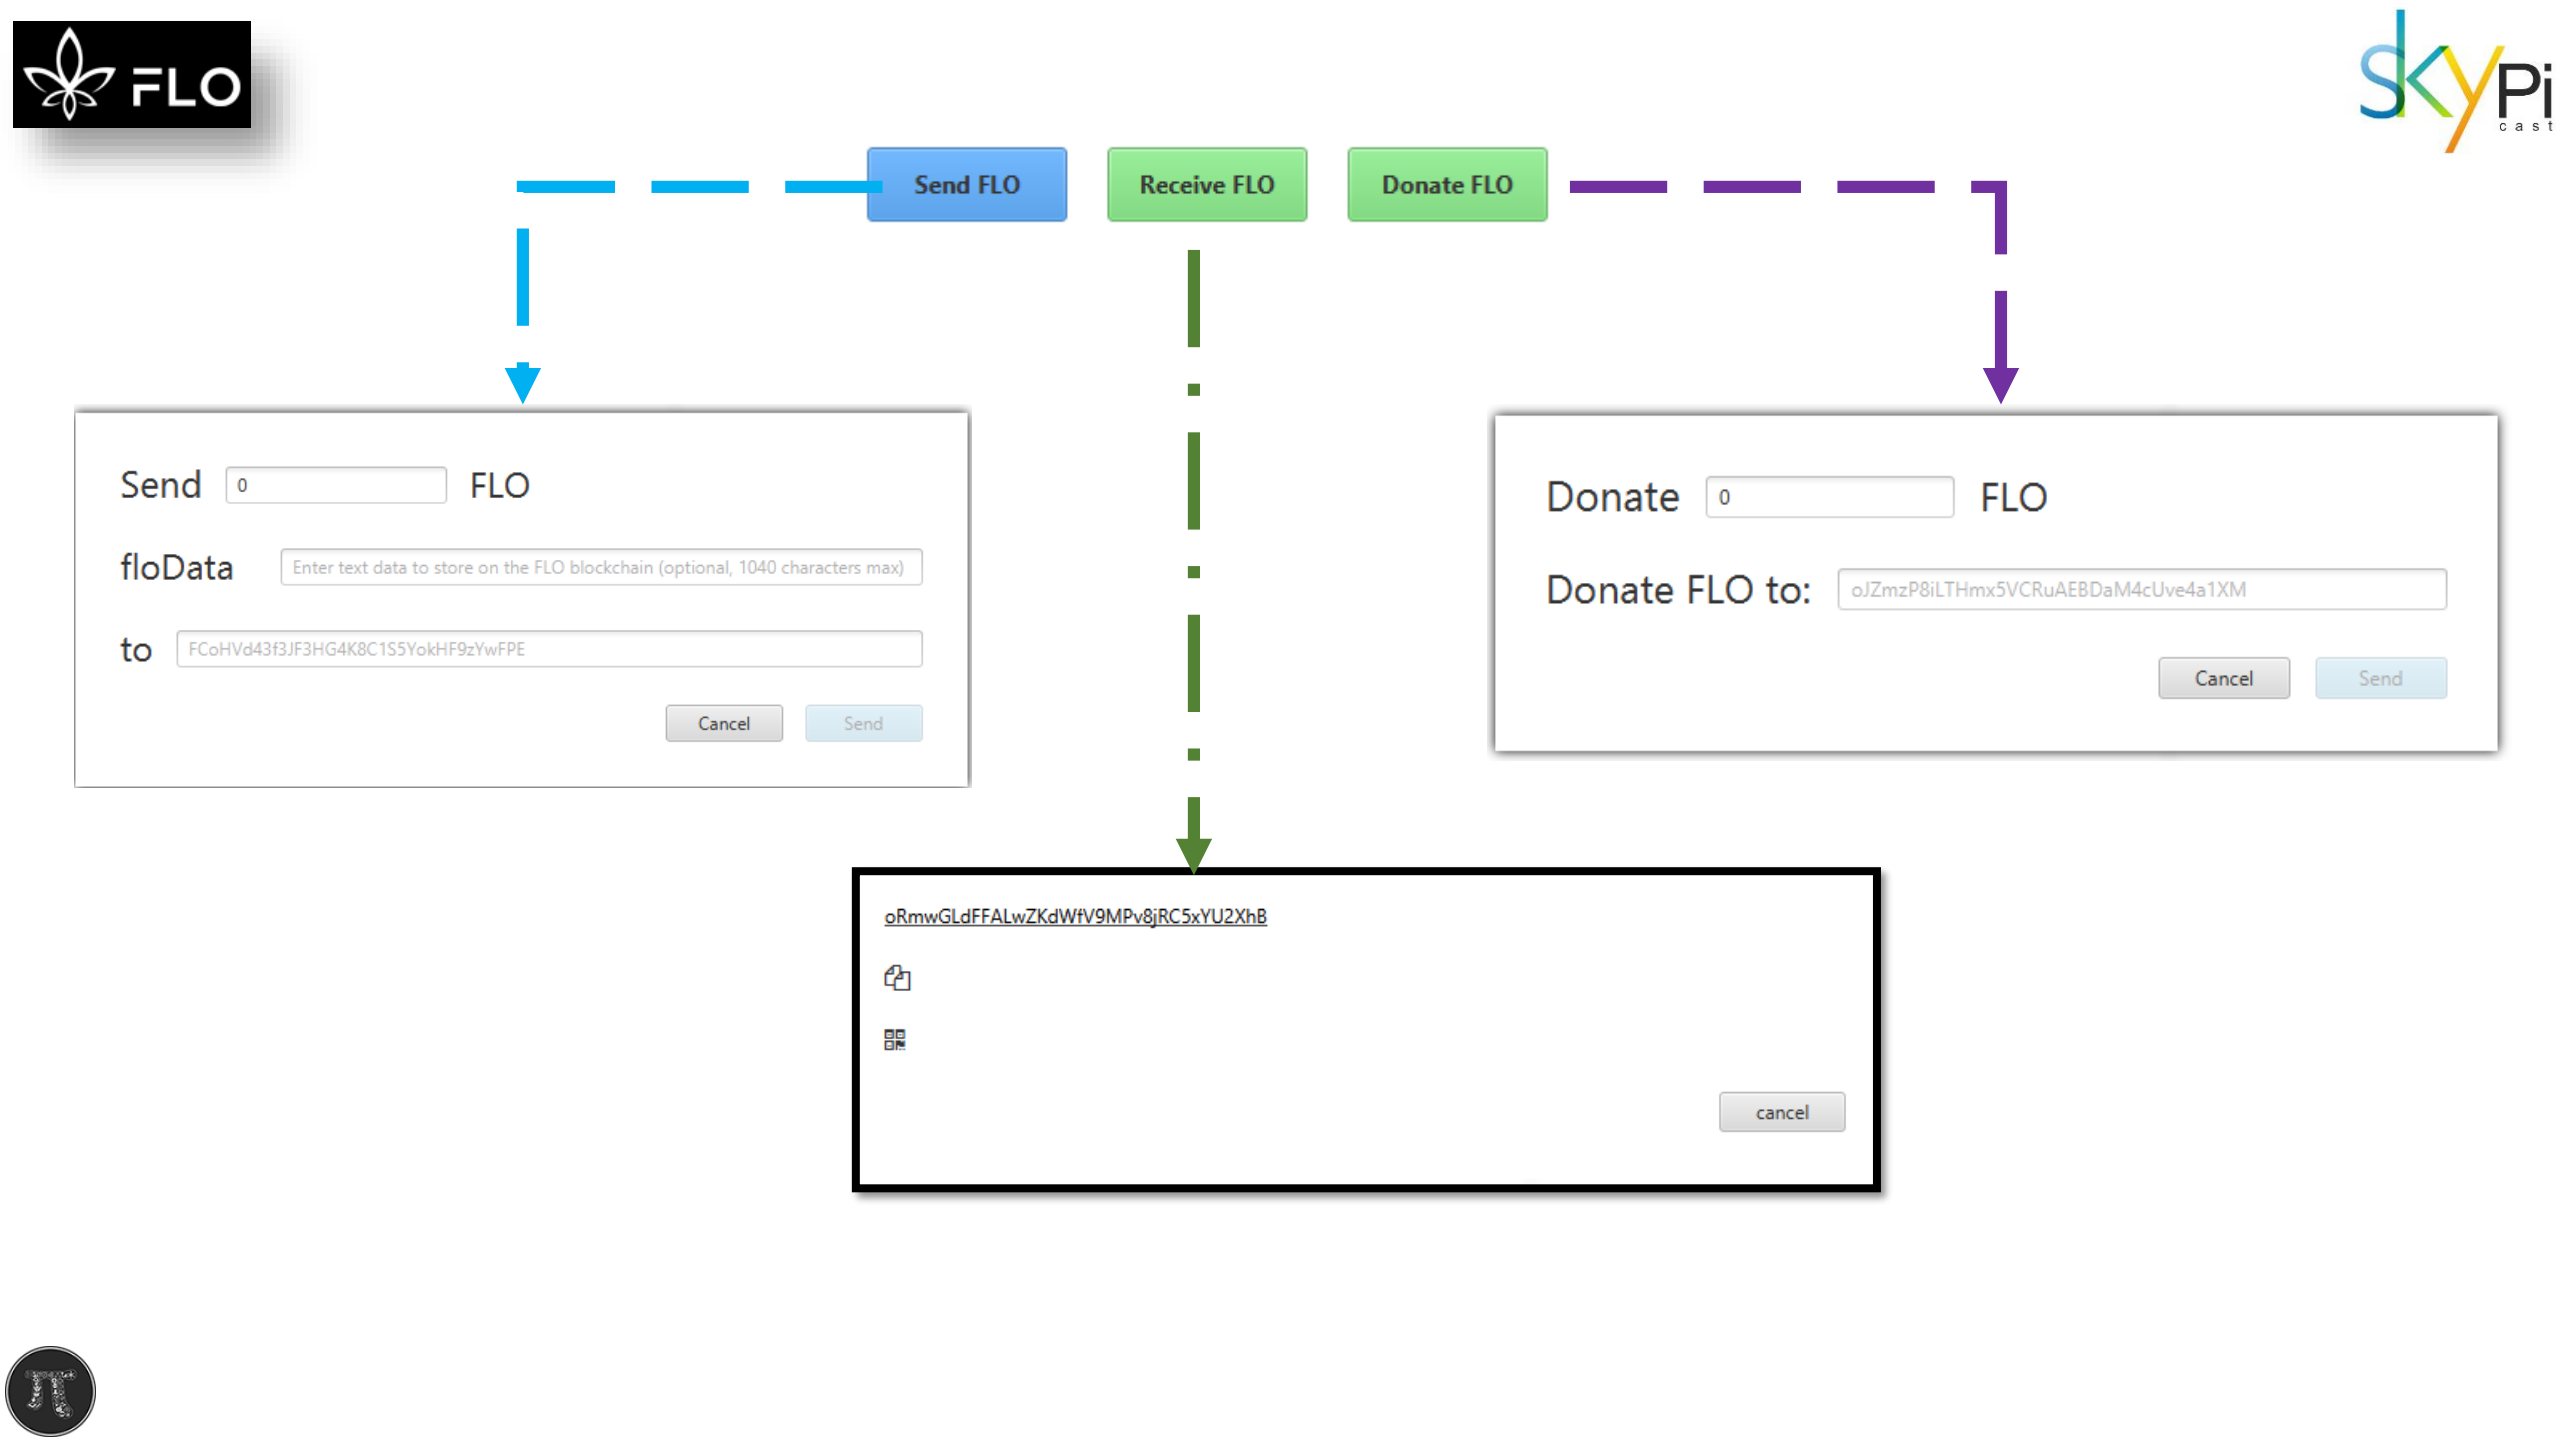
FLO

SkyPi cast

Send FLO

Receive FLO

Donate FLO

Send 0 FLO

floData Enter text data to store on the FLO blockchain (optional, 1040 characters max)

to FCoHVd43f3JF3HG4K8C1S5YokHF9zYwFPE

Cancel Send

Donate 0 FLO

Donate FLO to: oJZmzP8iLTHmx5VCRuAEBDaM4cUve4a1XM

Cancel Send

oRmwGLdFFALwZKdWfV9MPv8jRC5xYU2XhB

cancel